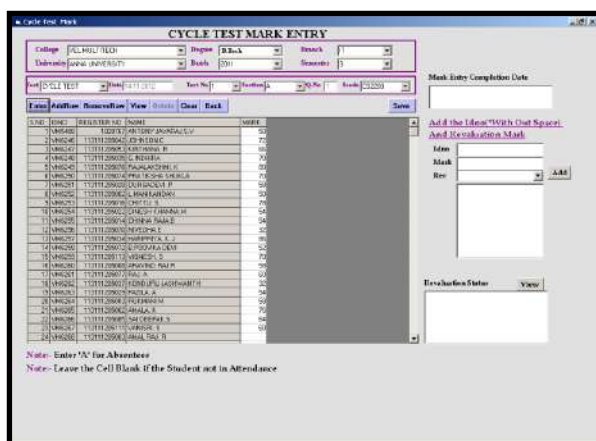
Cycle Test Mark

CYCLE TEST MARK ENTRY

College VEL MULTI TECH
Degree B.Tech
Branch IT
University ANNA UNIVERSITY
Batch 2011
Semester 3

Test CYCLE TEST
Date 14.11.2012
Test No 1
Section A
Q.No 1
Scode CS2203

Entry AddRow RemoveRow View Delete Clear Back
Save

| S.NO | IDNO | REGISTER NO | NAME | MARK |
|---|---|---|---|---|
| 1 | VM6480 | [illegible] | ANTONY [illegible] | 50 |
| 2 | VM6246 | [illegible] | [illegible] | 72 |
| 3 | VM6247 | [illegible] | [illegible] | 84 |
| 4 | VM6248 | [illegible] | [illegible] | 70 |
| 5 | VM6249 | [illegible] | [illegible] | 88 |
| 6 | VM6250 | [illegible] | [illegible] | 70 |
| 7 | VM6251 | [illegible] | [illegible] | 50 |
| 8 | VM6252 | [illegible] | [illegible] | 50 |
| 9 | VM6253 | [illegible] | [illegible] | 76 |
| 10 | VM6254 | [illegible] | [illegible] | 56 |
| 11 | VM6255 | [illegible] | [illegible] | 84 |
| 12 | VM6256 | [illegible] | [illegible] | 56 |
| 13 | VM6257 | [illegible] | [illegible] | 86 |
| 14 | VM6258 | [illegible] | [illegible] | 52 |
| 15 | VM6259 | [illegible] | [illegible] | 70 |
| 16 | VM6260 | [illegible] | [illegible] | 56 |
| 17 | VM6261 | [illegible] | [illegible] | 60 |
| 18 | VM6262 | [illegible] | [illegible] | 32 |
| 19 | VM6263 | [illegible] | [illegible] | 34 |
| 20 | VM6264 | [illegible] | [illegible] | 50 |
| 21 | VM6265 | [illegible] | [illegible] | 76 |
| 22 | VM6266 | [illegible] | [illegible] | 84 |
| 23 | VM6267 | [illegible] | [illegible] | 60 |
| 24 | VM6268 | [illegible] | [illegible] | |

Mark Entry Completion Date

Add the Idno(*With Out Space) And Revaluation Mark
Idno
Mark
Rev
Add

Revaluation Status
View

Note- Enter 'A' for Absentees
Note- Leave the Cell Blank if the Student not in Attendance